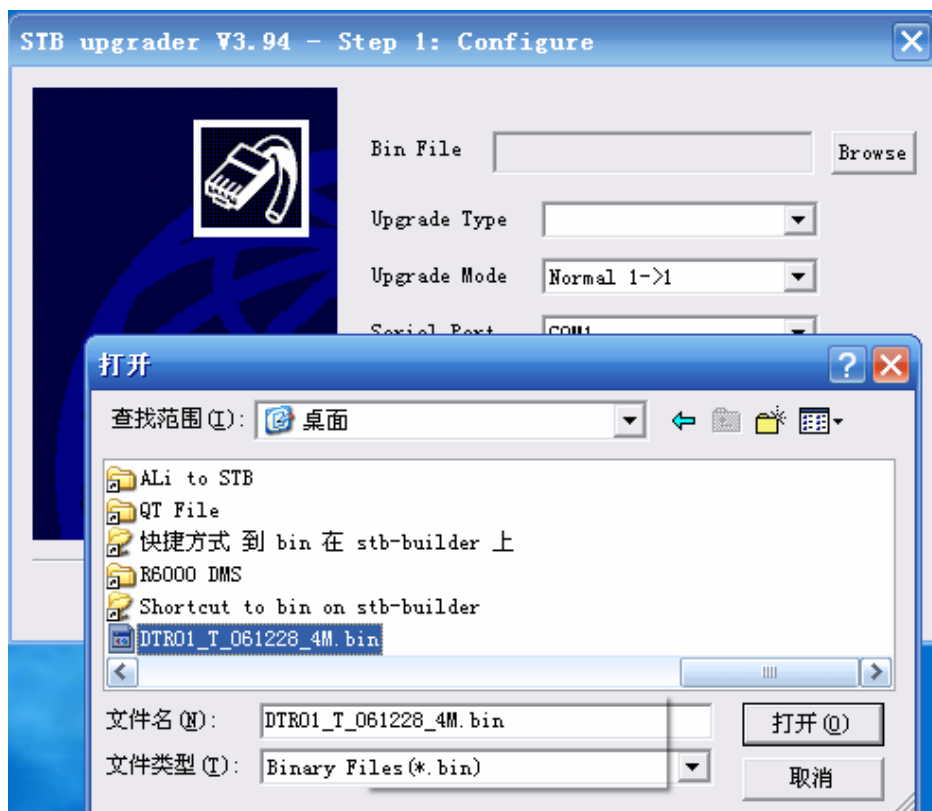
STB upgrader V3.94 - Step 1: Configure

Bin File
Browse
Upgrade Type
Upgrade Mode
Normal 1->1
Serial Port
COM1

打开
查找范围(I): 桌面
ALi to STB
QT File
快捷方式 到 bin 在 stb-builder 上
R6000 DMS
Shortcut to bin on stb-builder
DTR01_T_061228_4M.bin
文件名(N): DTR01_T_061228_4M.bin
打开(O)
文件类型(T): Binary Files(*.bin)
取消